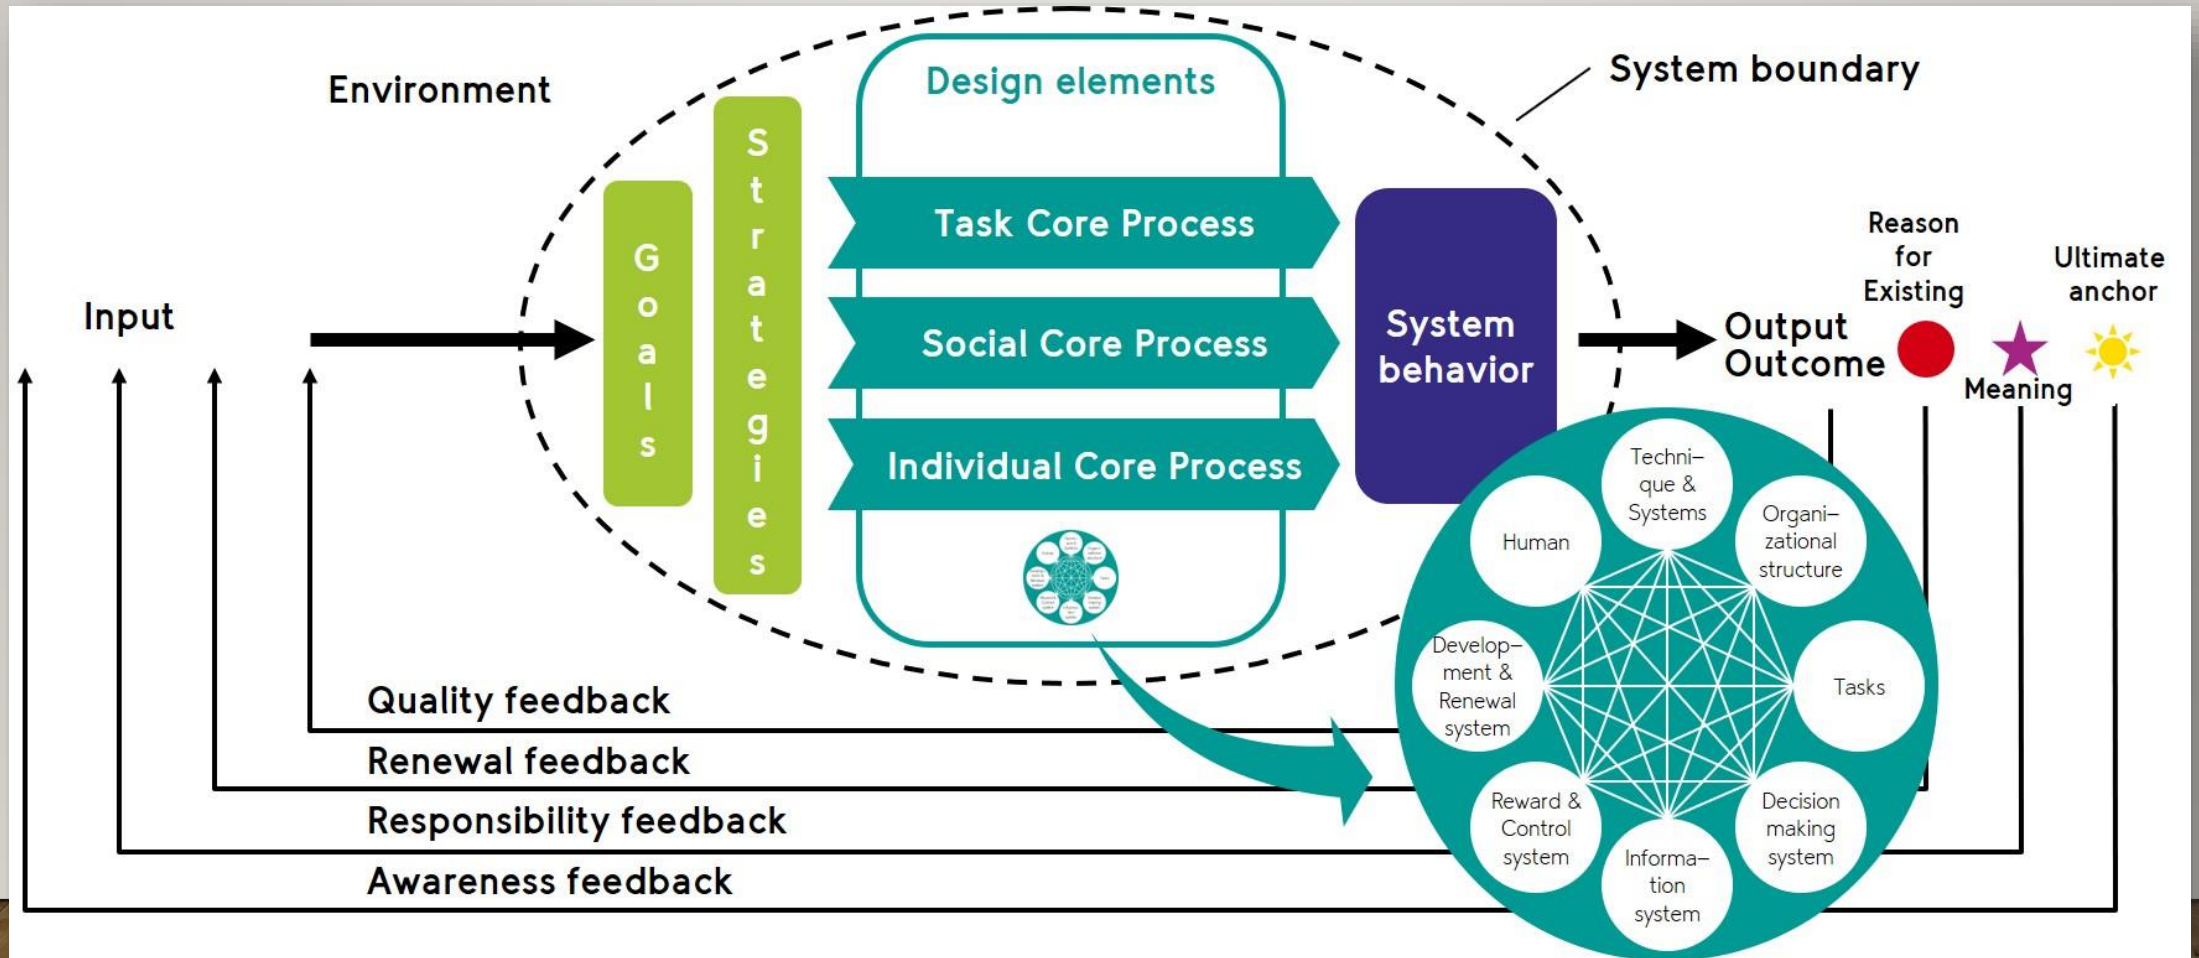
Environment

Design elements

System boundary

Goals

Strategies

Task Core Process

Social Core Process

Individual Core Process

System behavior

Input

Output
Outcome

Reason for Existing

Meaning

Ultimate anchor

Techni–que & Systems

Human

Organi–zational structure

Develop–ment & Renewal system

Tasks

Reward & Control system

Decision making system

Informa–tion system

Quality feedback

Renewal feedback

Responsibility feedback

Awareness feedback